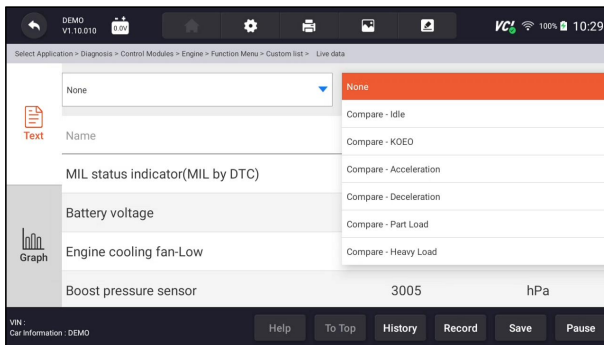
DEMO
V1.10.010

0.0V

VCI 100% 10:29

Select Application > Diagnosis > Control Modules > Engine > Function Menu > Custom list > Live data

None

None
Compare - Idle
Compare - KOEO
Compare - Acceleration
Compare - Deceleration
Compare - Part Load
Compare - Heavy Load

Text

Name

MIL status indicator(MIL by DTC)

Battery voltage

Graph

Engine cooling fan-Low

Boost pressure sensor 3005 hPa

VIN :
Car Information : DEMO

Help To Top History Record Save Pause